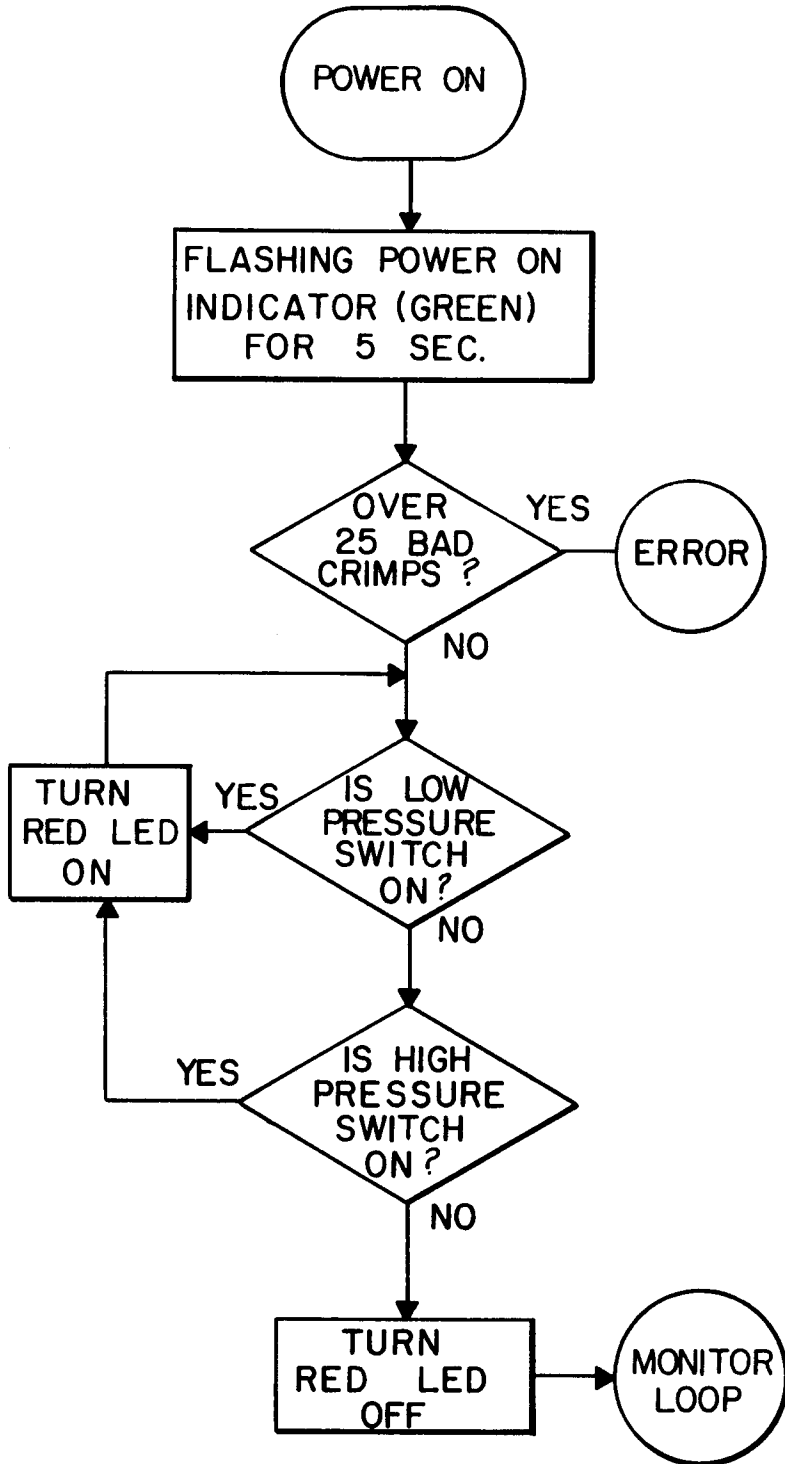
POWER ON

FLASHING POWER ON INDICATOR (GREEN) FOR 5 SEC.

OVER 25 BAD CRIMPS ?

YES

ERROR

NO

TURN RED LED ON

YES

IS LOW PRESSURE SWITCH ON?

NO

YES

IS HIGH PRESSURE SWITCH ON?

NO

TURN RED LED OFF

MONITOR LOOP